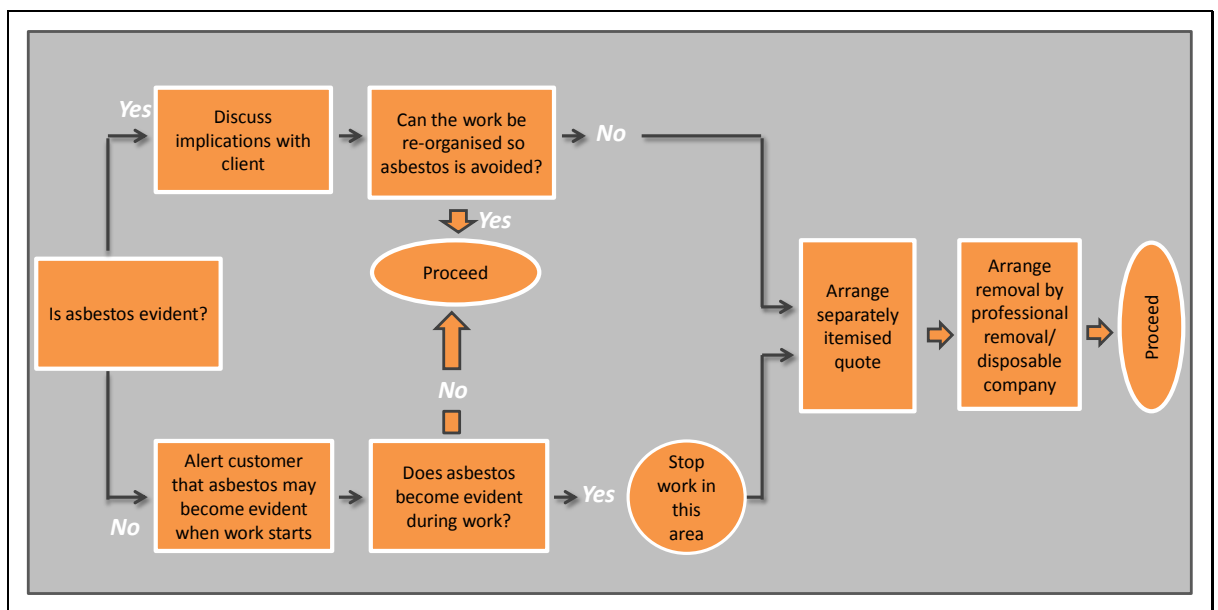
Is asbestos evident?

Yes

Discuss implications with client

Can the work be re-organised so asbestos is avoided?

No

Yes

Proceed

No

Alert customer that asbestos may become evident when work starts

Does asbestos become evident during work?

Yes

Stop work in this area

Arrange separately itemised quote

Arrange removal by professional removal/ disposable company

Proceed